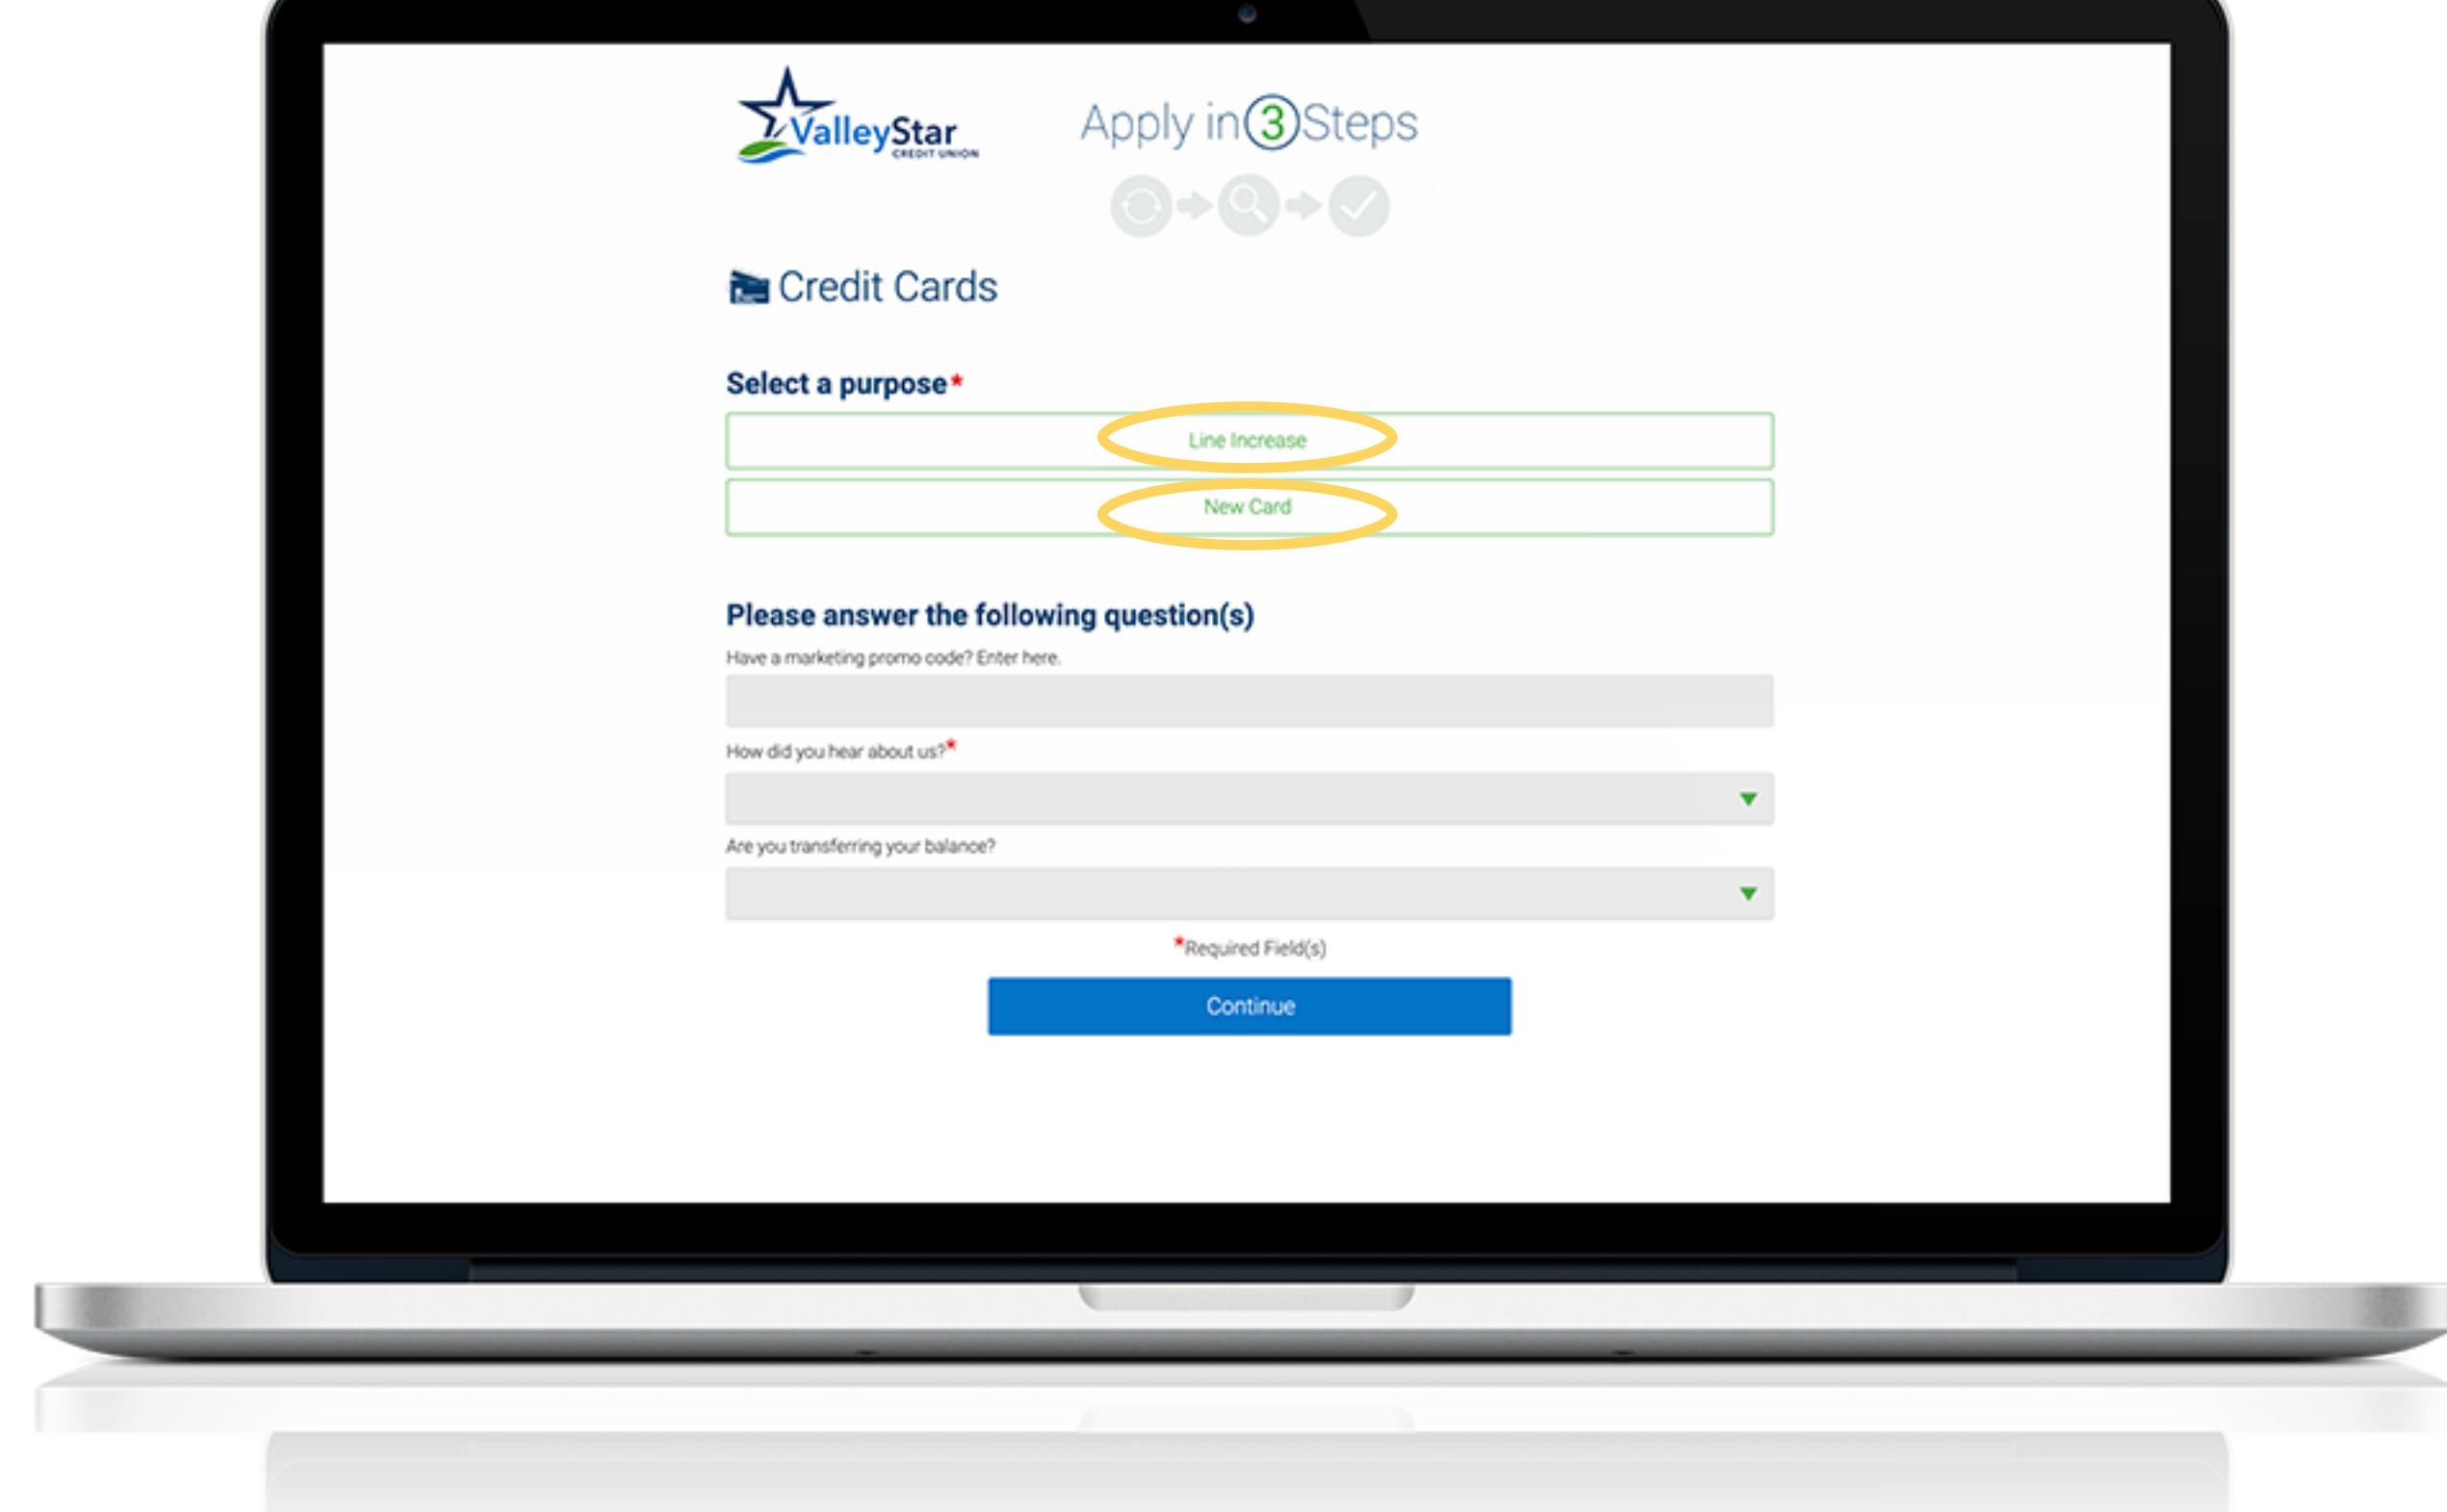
ValleyStar CREDIT UNION

Apply in 3 Steps

Credit Cards

Select a purpose*

Line Increase

New Card

Please answer the following question(s)

Have a marketing promo code? Enter here.

How did you hear about us?*

Are you transferring your balance?

*Required Field(s)

Continue